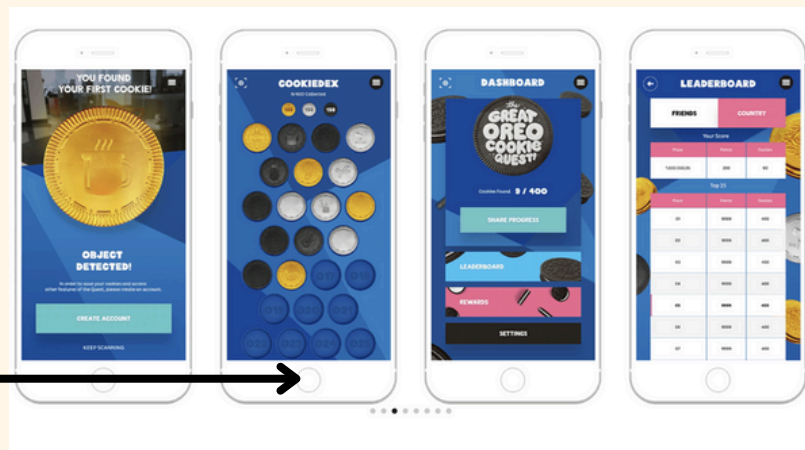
YOU FOUND YOUR FIRST COOKIE!

OBJECT DETECTED!

In order to save your cookies and access other features of the Quest, please create an account.

CREATE ACCOUNT

KEEP SCANNING

COOKIEDEX

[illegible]

017

020

021

022

023

024

025

DASHBOARD

The GREAT OREO COOKIE QUEST!

Cookies Found 9 / 400

SHARE PROGRESS

LEADERBOARD

REWARDS

SETTINGS

LEADERBOARD

FRIENDS

COUNTRY

Your Score

Top 25

01

02

03

04

05

06

07

400